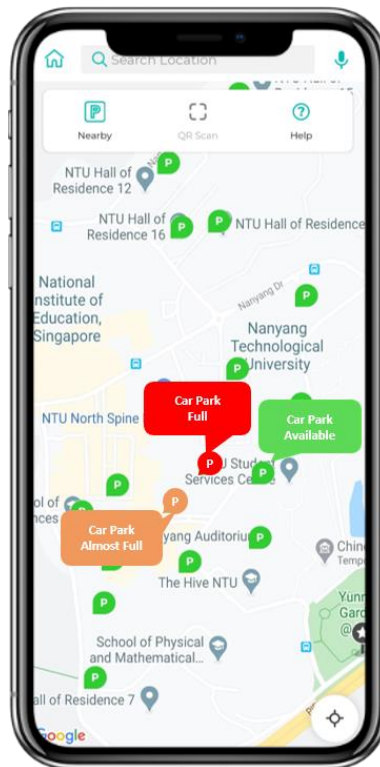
Search Location

Nearby
QR Scan
Help

NTU Hall of Residence 12

NTU Hall of Residence 16

NTU Hall of Residence

National Institute of Education, Singapore

Nanyang Dr

Nanyang Technological University

Car Park Full

NTU North Spine

Car Park Available

U Student Services Centre

ool of ces

Car Park Almost Full

yang Auditoriu

Chin Temp

The Hive NTU

School of Physical and Mathematical...

all of Residence 7

Yunn Gard

Google